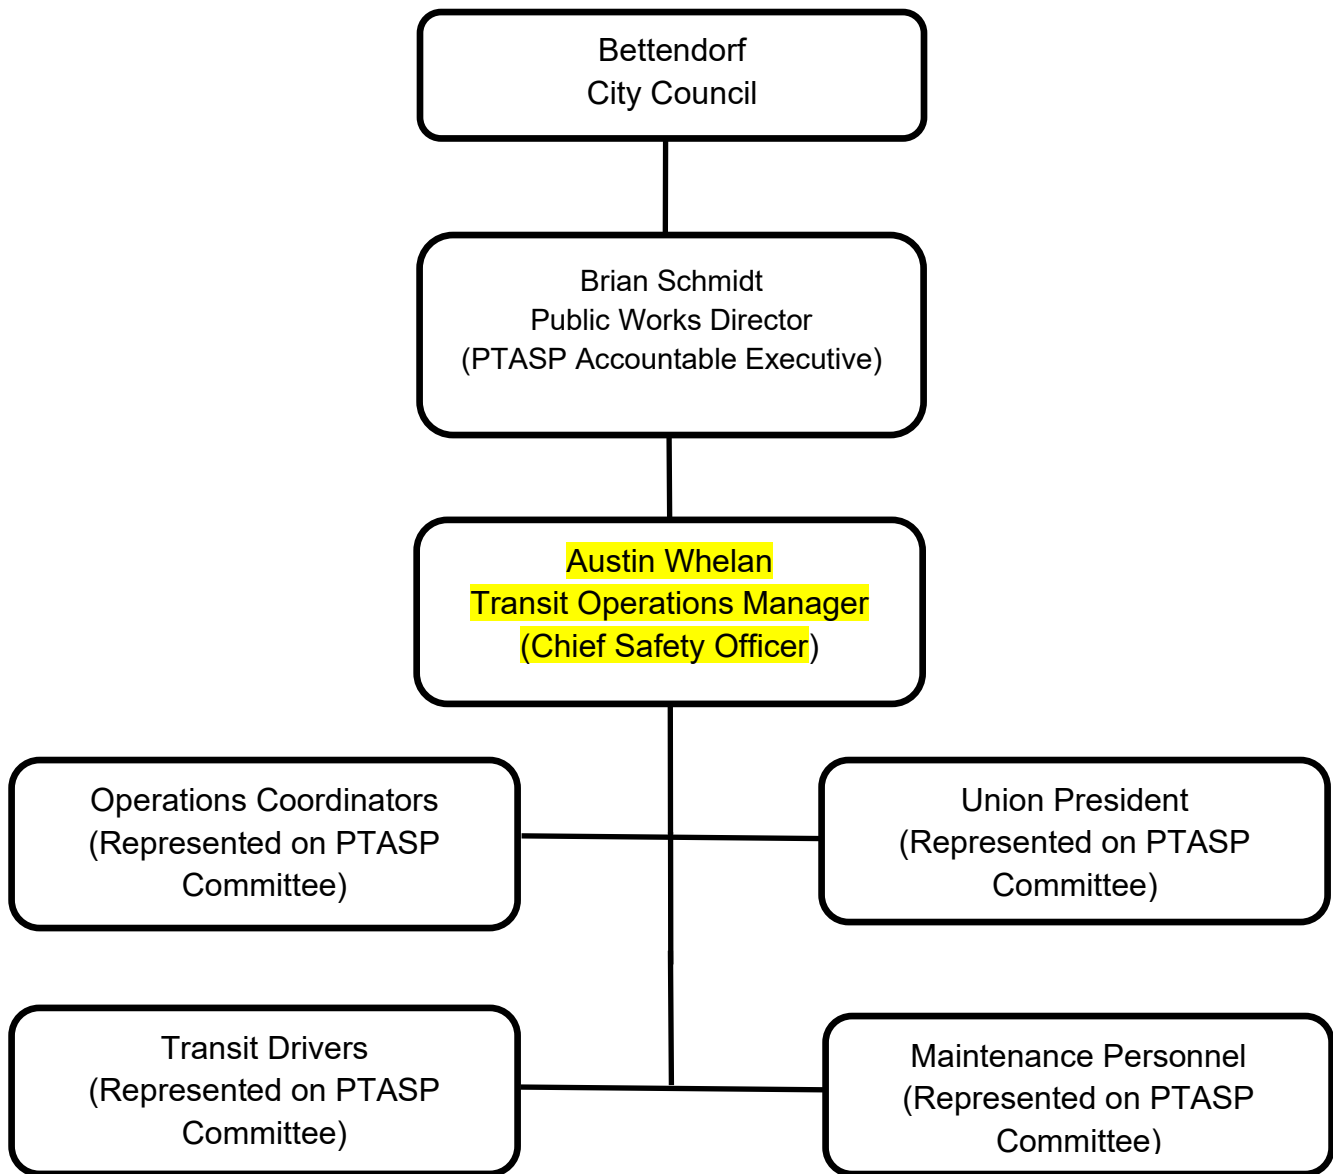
Bettendorf
City Council

Brian Schmidt
Public Works Director
(PTASP Accountable Executive)

Austin Whelan
Transit Operations Manager
(Chief Safety Officer)

Operations Coordinators
(Represented on PTASP Committee)

Union President
(Represented on PTASP Committee)

Transit Drivers
(Represented on PTASP Committee)

Maintenance Personnel
(Represented on PTASP Committee)